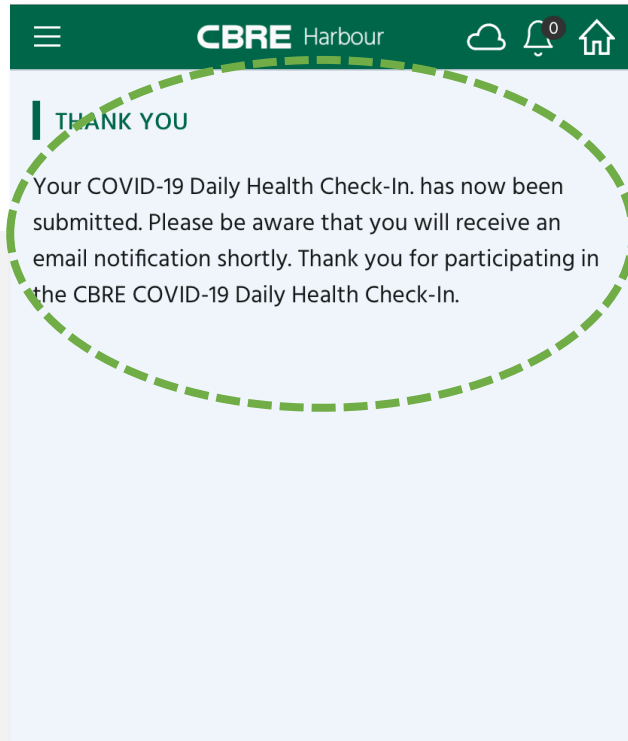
CBRE Harbour

0

THANK YOU

Your COVID-19 Daily Health Check-In. has now been submitted. Please be aware that you will receive an email notification shortly. Thank you for participating in the CBRE COVID-19 Daily Health Check-In.